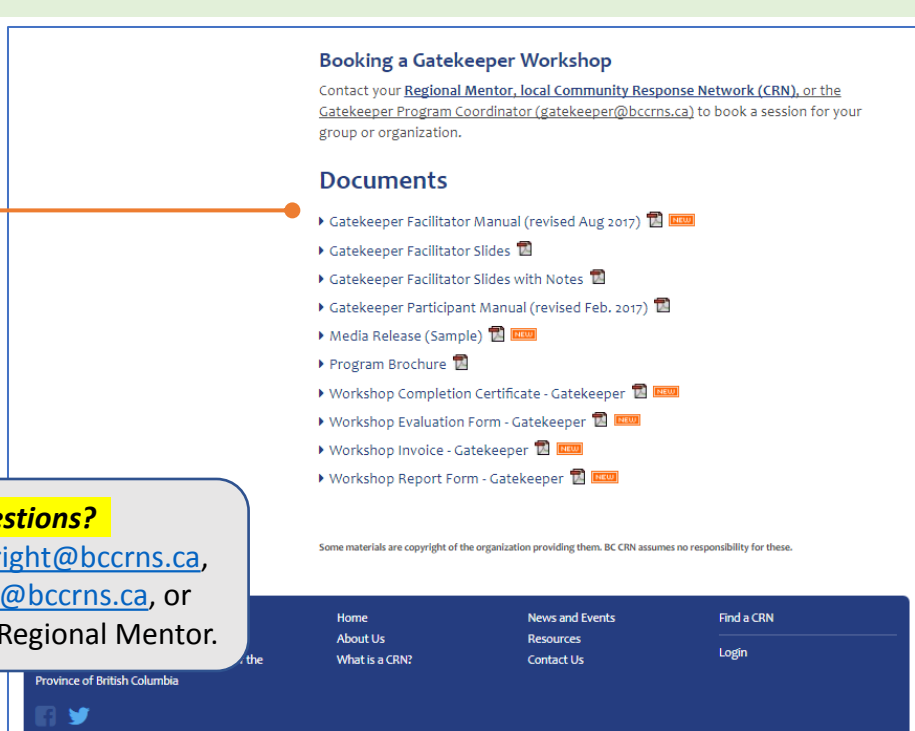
Booking a Gatekeeper Workshop

Contact your Regional Mentor, local Community Response Network (CRN), or the Gatekeeper Program Coordinator (gatekeeper@bccrns.ca) to book a session for your group or organization.

Documents

Gatekeeper Facilitator Manual (revised Aug 2017) NEW

Gatekeeper Facilitator Slides

Gatekeeper Facilitator Slides with Notes

Gatekeeper Participant Manual (revised Feb. 2017)

Media Release (Sample) NEW

Program Brochure

Workshop Completion Certificate - Gatekeeper NEW

Workshop Evaluation Form - Gatekeeper NEW

Workshop Invoice - Gatekeeper NEW

Workshop Report Form - Gatekeeper NEW

Some materials are copyright of the organization providing them. BC CRN assumes no responsibility for these.

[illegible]estions?
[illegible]ight@bccrns.ca, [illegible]@bccrns.ca, or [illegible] Regional Mentor.

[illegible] the Province of British Columbia

Home
About Us
What is a CRN?

News and Events
Resources
Contact Us

Find a CRN
Login